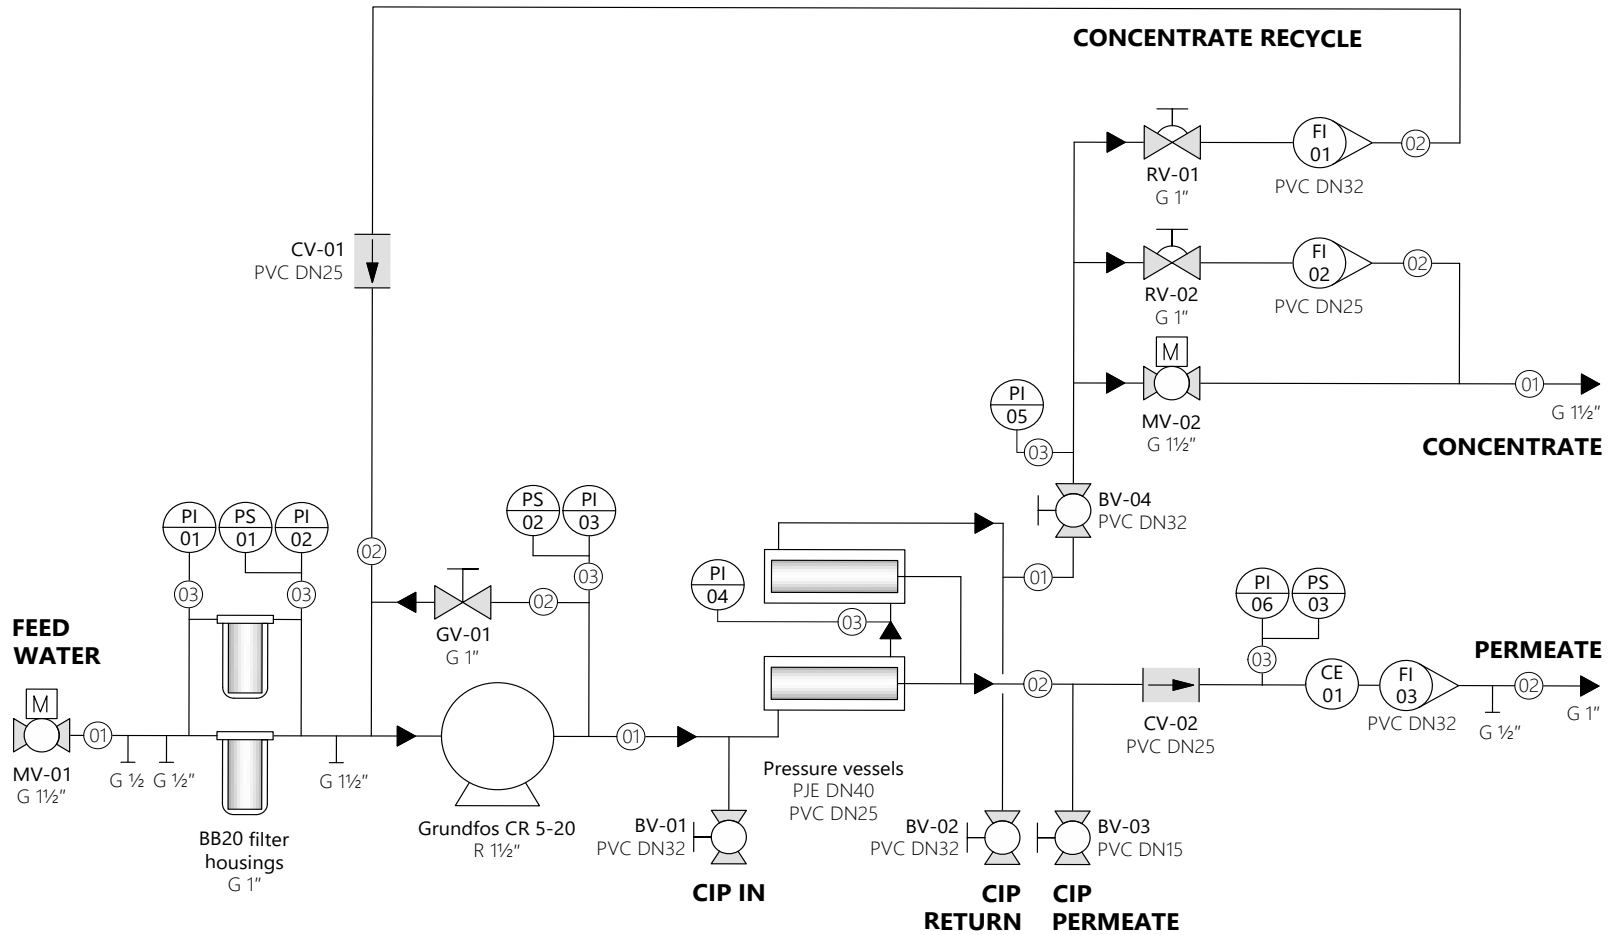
CONCENTRATE RECYCLE

RV-01
G 1"

FI
01
PVC DN32

02

CV-01
PVC DN25

RV-02
G 1"

FI
02
PVC DN25

02

M

MV-02
G 1½"

01

G 1½"

CONCENTRATE

PI
05

03

BV-04
PVC DN32

PS
02

PI
03

PI
01

PS
01

PI
02

02

03

03

03

02

GV-01
G 1"

01

PI
04

03

PI
06

PS
03

03

FEED WATER

PERMEATE

M

01

01

02

CE
01

FI
03

02

MV-01
G 1½"

G ½ G ½"

G 1½"

CV-02
PVC DN25

PVC DN32

G ½"

G 1"

BB20 filter housings
G 1"

Grundfos CR 5-20
R 1½"

Pressure vessels
PJE DN40
PVC DN25

BV-01
PVC DN32

BV-02
PVC DN32

BV-03
PVC DN15

CIP IN

CIP RETURN

CIP PERMEATE